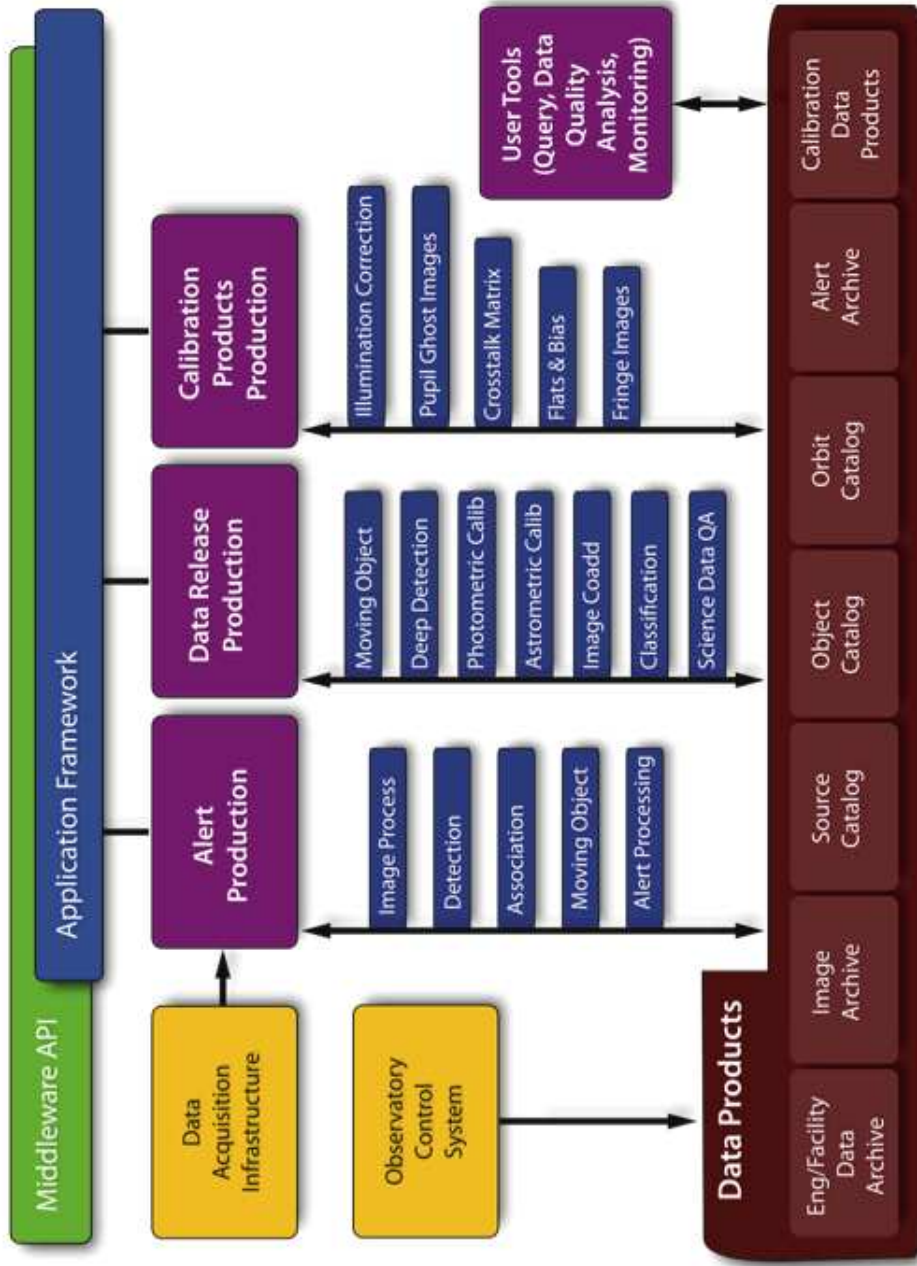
Middleware API

Application Framework

Data Acquisition Infrastructure

Observatory Control System

Alert Production

Image Process

Detection

Association

Moving Object

Alert Processing

Data Release Production

Moving Object

Deep Detection

Photometric Calib

Astrometric Calib

Image Coadd

Classification

Science Data QA

Calibration Products Production

Illumination Correction

Pupil Ghost Images

Crosstalk Matrix

Flats & Bias

Fringe Images

User Tools (Query, Data Quality Analysis, Monitoring)

Data Products

Eng/Facility Data Archive

Image Archive

Source Catalog

Object Catalog

Orbit Catalog

Alert Archive

Calibration Data Products